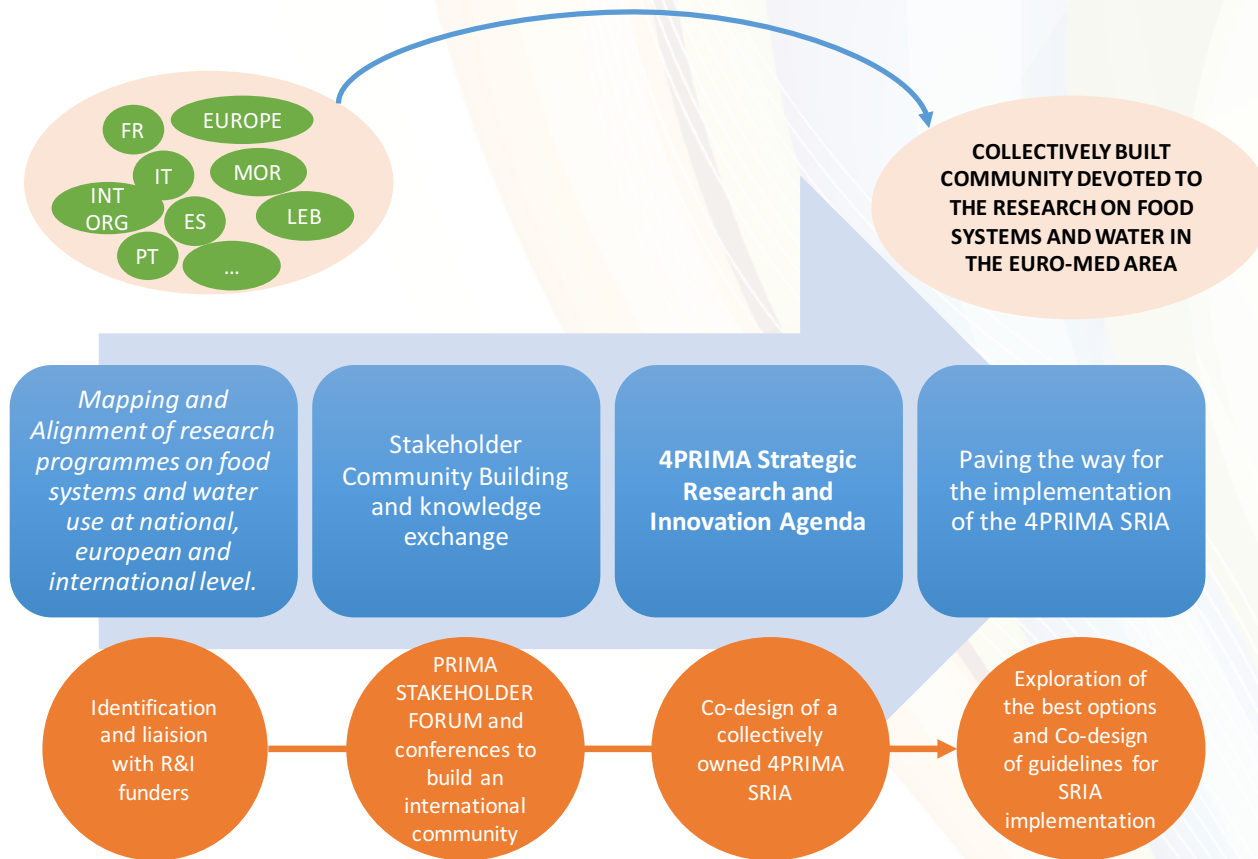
FR
EUROPE
IT
MOR
INT ORG
ES
LEB
PT
...

COLLECTIVELY BUILT COMMUNITY DEVOTED TO THE RESEARCH ON FOOD SYSTEMS AND WATER IN THE EURO-MED AREA

Mapping and Alignment of research programmes on food systems and water use at national, european and international level.

Stakeholder Community Building and knowledge exchange

4PRIMA Strategic Research and Innovation Agenda

Paving the way for the implementation of the 4PRIMA SRIA

Identification and liaision with R&I funders

PRIMA STAKEHOLDER FORUM and conferences to build an international community

Co-design of a collectively owned 4PRIMA SRIA

Exploration of the best options and Co-design of guidelines for SRIA implementation